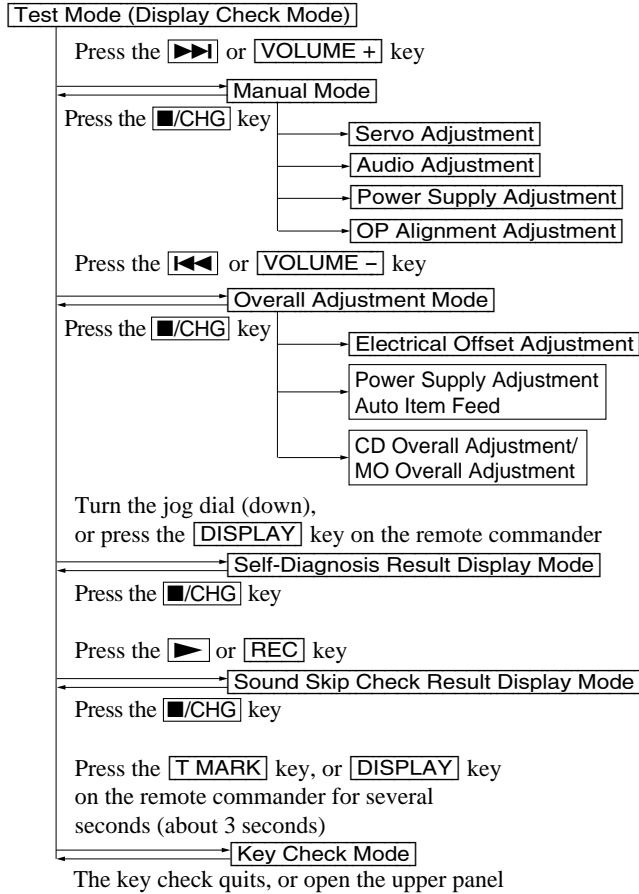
Test Mode (Display Check Mode)

Press the ►►I or VOLUME + key

Manual Mode

Press the ■/CHG key

Servo Adjustment

Audio Adjustment

Power Supply Adjustment

OP Alignment Adjustment

Press the I◄◄ or VOLUME – key

Overall Adjustment Mode

Press the ■/CHG key

Electrical Offset Adjustment

Power Supply Adjustment Auto Item Feed

CD Overall Adjustment/ MO Overall Adjustment

Turn the jog dial (down), or press the DISPLAY key on the remote commander

Self-Diagnosis Result Display Mode

Press the ■/CHG key

Press the ► or REC key

Sound Skip Check Result Display Mode

Press the ■/CHG key

Press the T MARK key, or DISPLAY key on the remote commander for several seconds (about 3 seconds)

Key Check Mode

The key check quits, or open the upper panel